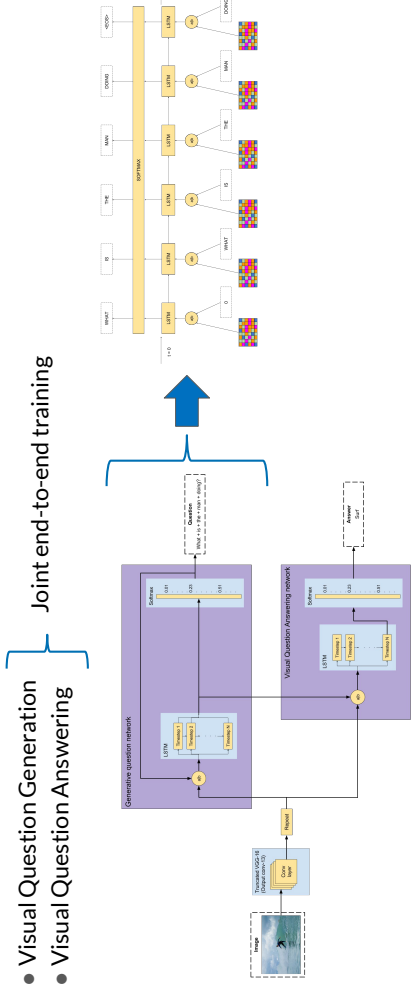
• Visual Question Generation
• Visual Question Answering

Joint end-to-end training

Image

Truncated VGG-16 (Output: conv-13)

Conv layer

Repeat

Generative question network

LSTM

Timestep 1

Timestep 2

Timestep N

Softmax

0.01

0.20

0.51

Question

What + is + the + man + doing ?

Visual Question Answering network

LSTM

Timestep 1

Timestep 2

Timestep N

Softmax

0.01

0.20

0.51

Answer

Surf

WHAT

IS

THE

MAN

DOING

<EOS>

SOFTMAX

LSTM

LSTM

LSTM

LSTM

LSTM

LSTM

t = 0

0

WHAT

IS

THE

MAN

DOING